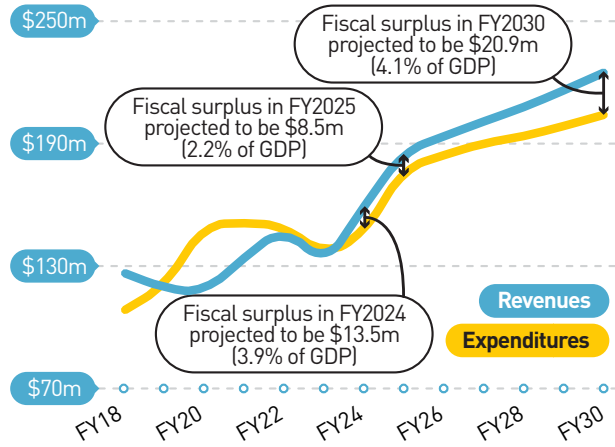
$250m

$190m

$130m

$70m

Fiscal surplus in FY2030 projected to be $20.9m (4.1% of GDP)

Fiscal surplus in FY2025 projected to be $8.5m (2.2% of GDP)

Fiscal surplus in FY2024 projected to be $13.5m (3.9% of GDP)

Revenues

Expenditures

FY18 FY20 FY22 FY24 FY26 FY28 FY30